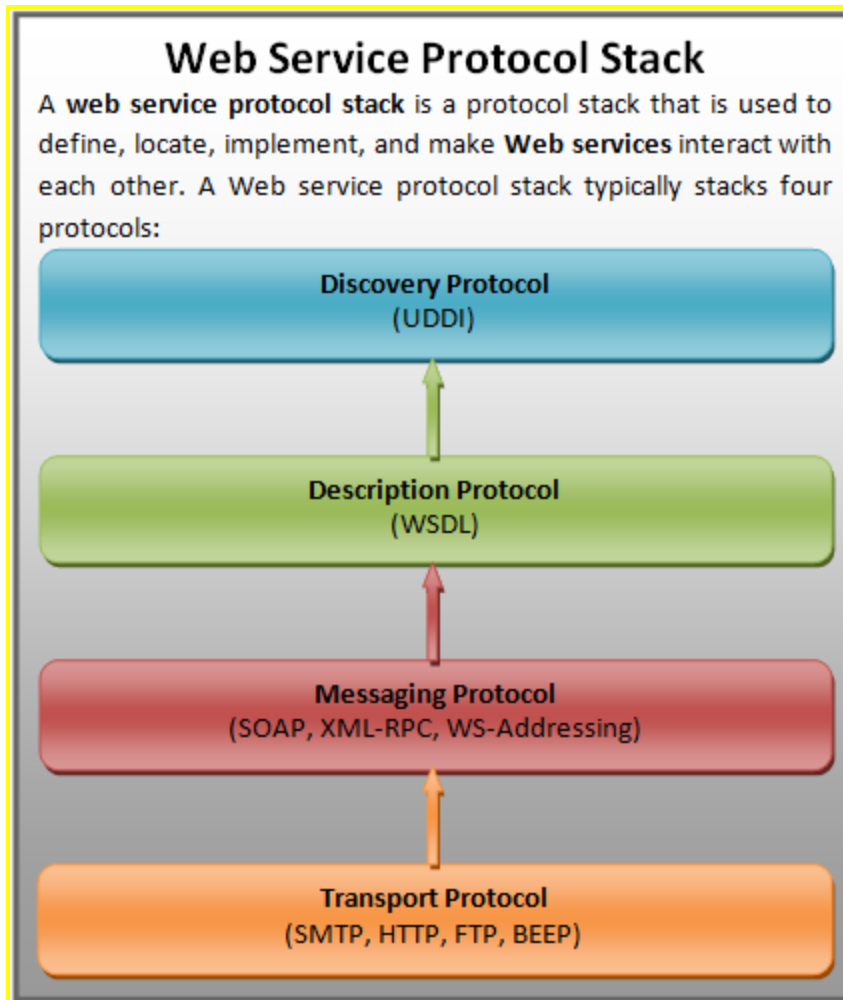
Web Service Protocol Stack

A web service protocol stack is a protocol stack that is used to define, locate, implement, and make Web services interact with each other. A Web service protocol stack typically stacks four protocols:

Discovery Protocol
(UDDI)

Description Protocol
(WSDL)

Messaging Protocol
(SOAP, XML-RPC, WS-Addressing)

Transport Protocol
(SMTP, HTTP, FTP, BEEP)